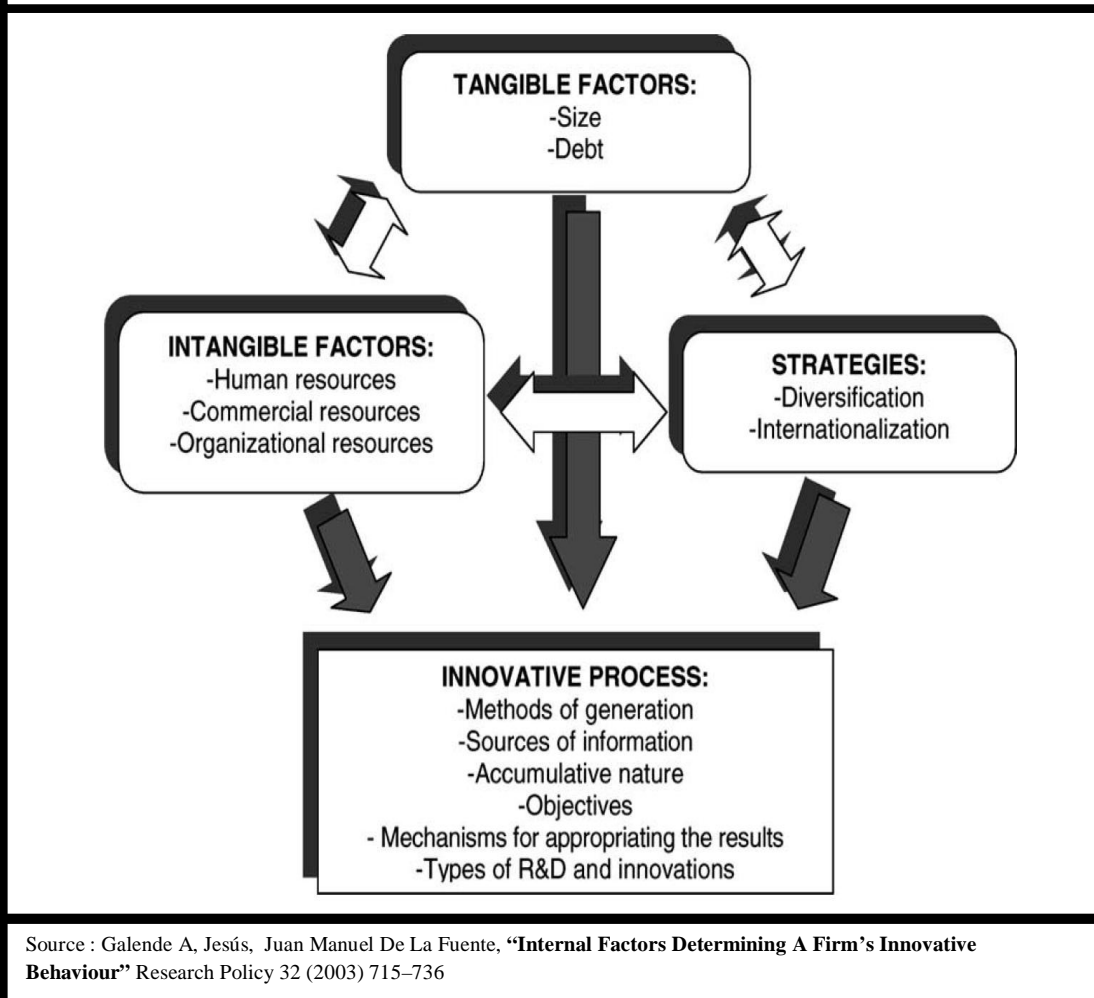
TANGIBLE FACTORS:
-Size
-Debt

INTANGIBLE FACTORS:
-Human resources
-Commercial resources
-Organizational resources

STRATEGIES:
-Diversification
-Internationalization

INNOVATIVE PROCESS:
-Methods of generation
-Sources of information
-Accumulative nature
-Objectives
- Mechanisms for appropriating the results
-Types of R&D and innovations

Source : Galende A, Jesús, Juan Manuel De La Fuente, **"Internal Factors Determining A Firm's Innovative Behaviour"** Research Policy 32 (2003) 715–736